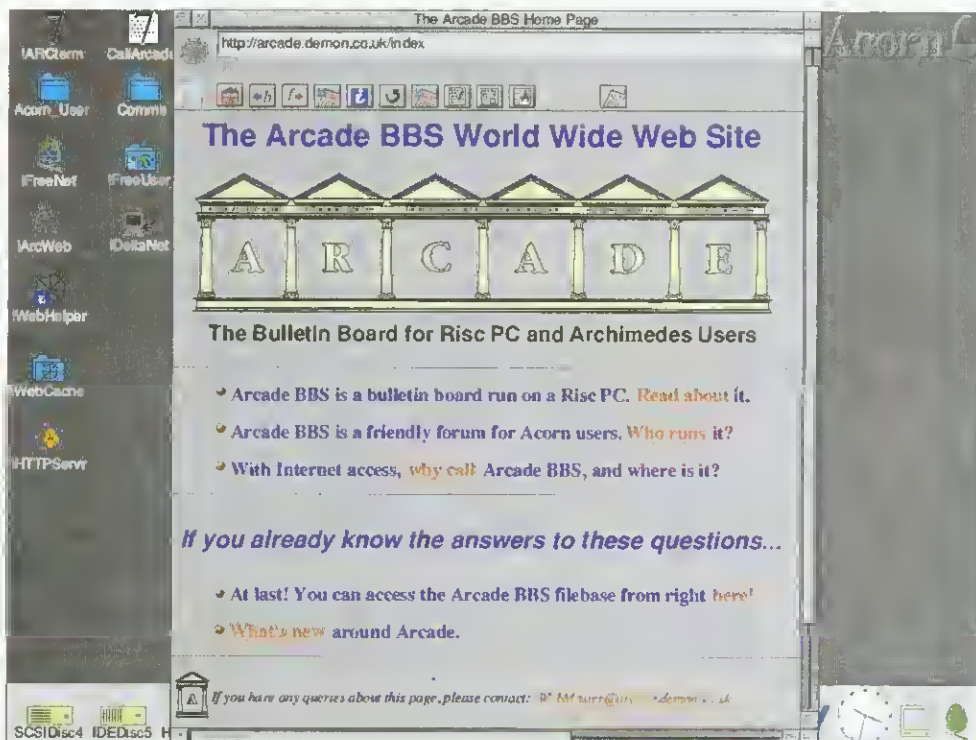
!ARCterm
CallArcade
Acorn_User
Comms
!FreeNet
!FreeUser
!ArcWeb
!DeltaNet
!WebHelper
WebCache
!HTTPServr

The Arcade BBS Home Page

http://arcade.demon.co.uk/index

The Arcade BBS World Wide Web Site

A R C A D E

The Bulletin Board for Risc PC and Archimedes Users

Arcade BBS is a bulletin board run on a Risc PC. Read about it.

Arcade BBS is a friendly forum for Acorn users. Who runs it?

With Internet access, why call Arcade BBS, and where is it?

If you already know the answers to these questions...

At last! You can access the Arcade BBS filebase from right here!

What's new around Arcade.

If you have any queries about this page, please contact: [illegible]

Acorn

SCSIDisc4 IDEDisc5 H